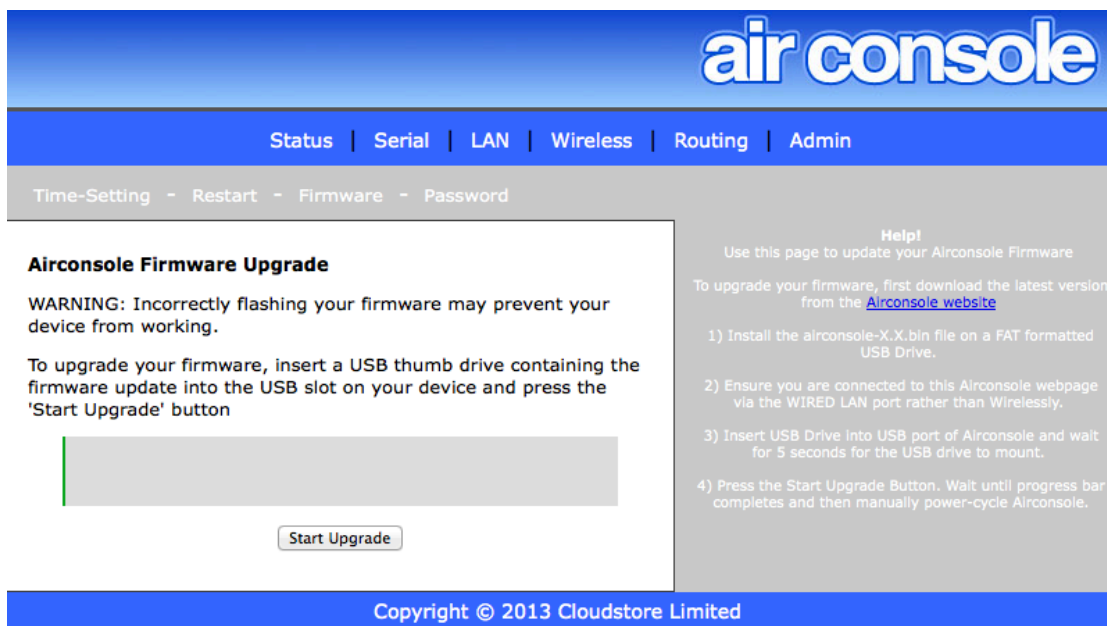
air console

Status | Serial | LAN | Wireless | Routing | Admin

Time-Setting - Restart - Firmware - Password

Airconsole Firmware Upgrade

WARNING: Incorrectly flashing your firmware may prevent your device from working.

To upgrade your firmware, insert a USB thumb drive containing the firmware update into the USB slot on your device and press the 'Start Upgrade' button

Start Upgrade

Help!
Use this page to update your Airconsole Firmware

To upgrade your firmware, first download the latest version from the Airconsole website

1) Install the airconsole-X.X.bin file on a FAT formatted USB Drive.

2) Ensure you are connected to this Airconsole webpage via the WIRED LAN port rather than Wirelessly.

3) Insert USB Drive into USB port of Airconsole and wait for 5 seconds for the USB drive to mount.

4) Press the Start Upgrade Button. Wait until progress bar completes and then manually power-cycle Airconsole.

Copyright © 2013 Cloudstore Limited